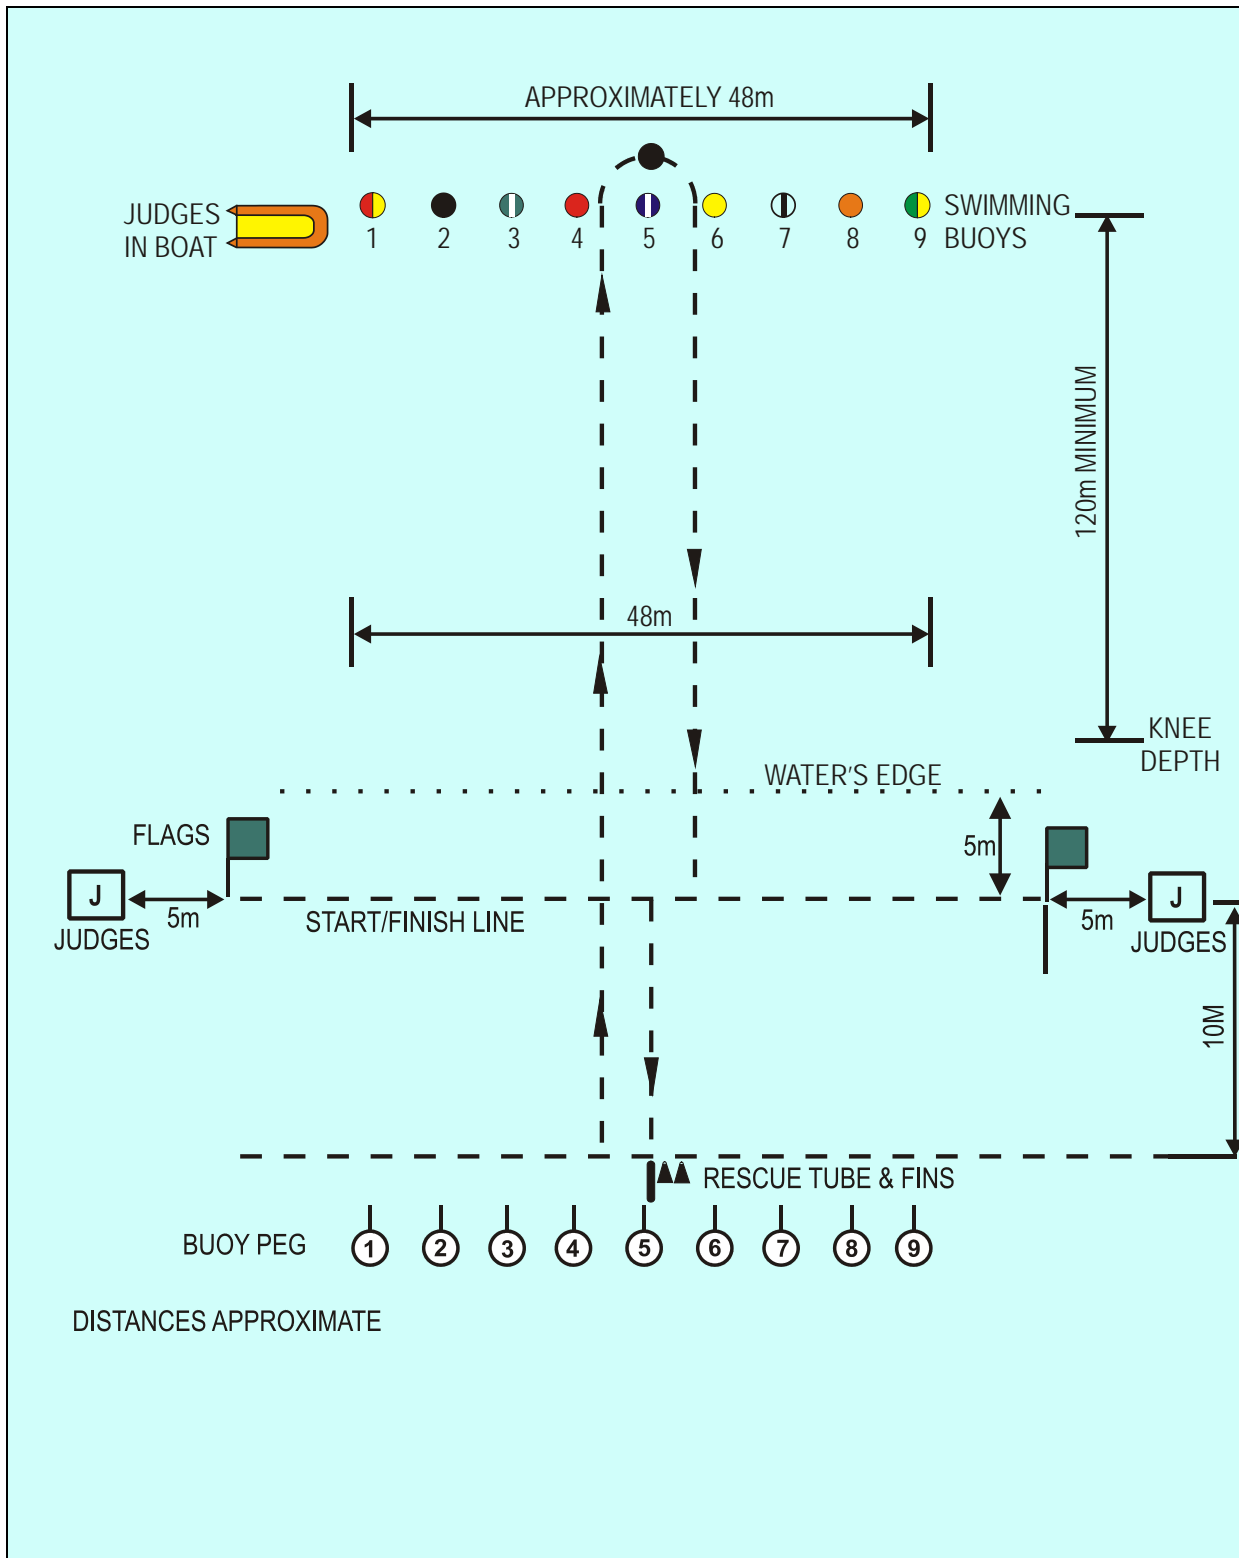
APPROXIMATELY 48m

JUDGES IN BOAT

1 2 3 4 5 6 7 8 9

SWIMMING BUOYS

120m MINIMUM

48m

KNEE DEPTH

WATER'S EDGE

FLAGS

5m

J

JUDGES

5m

START/FINISH LINE

5m

J

JUDGES

10M

RESCUE TUBE & FINS

BUOY PEG

1 2 3 4 5 6 7 8 9

DISTANCES APPROXIMATE